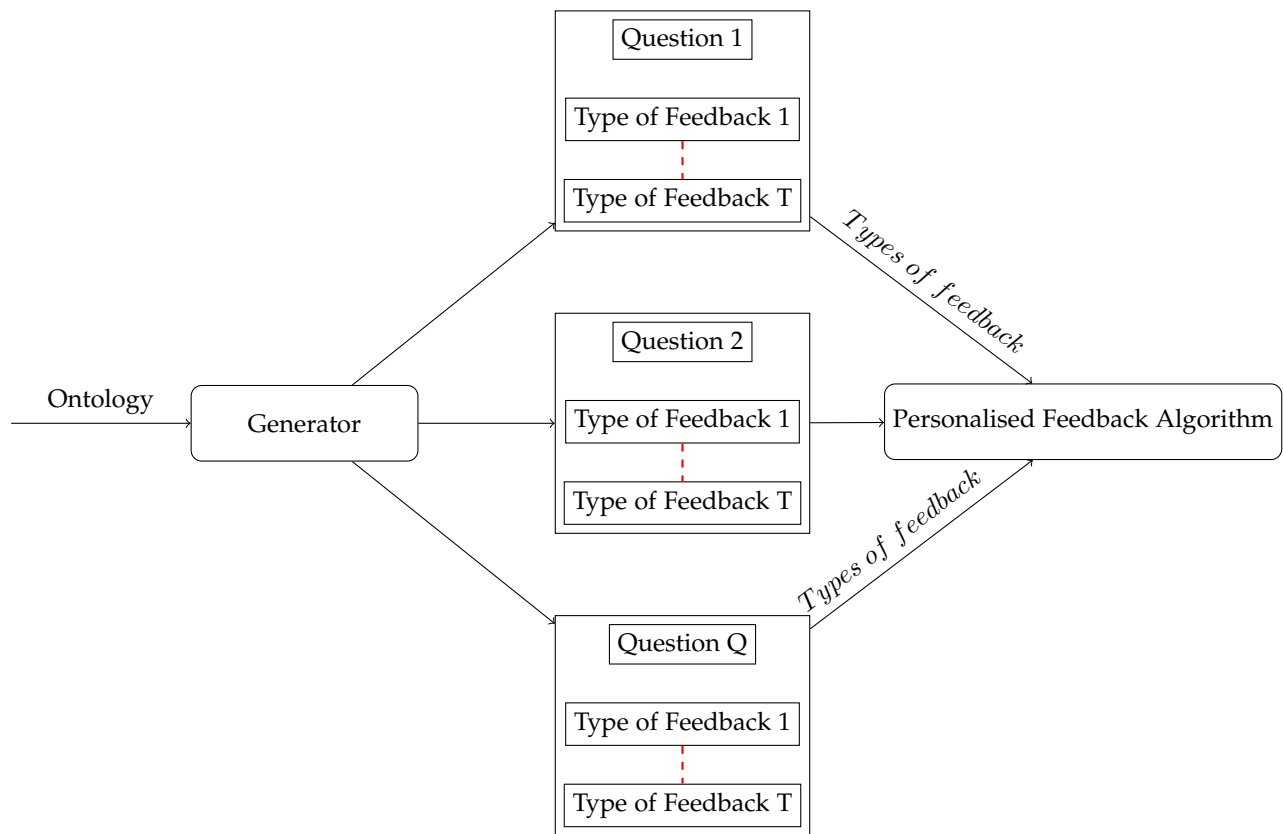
Question 1

Type of Feedback 1

Type of Feedback T

Types of feedback

Ontology

Generator

Question 2

Type of Feedback 1

Type of Feedback T

Personalised Feedback Algorithm

Types of feedback

Question Q

Type of Feedback 1

Type of Feedback T